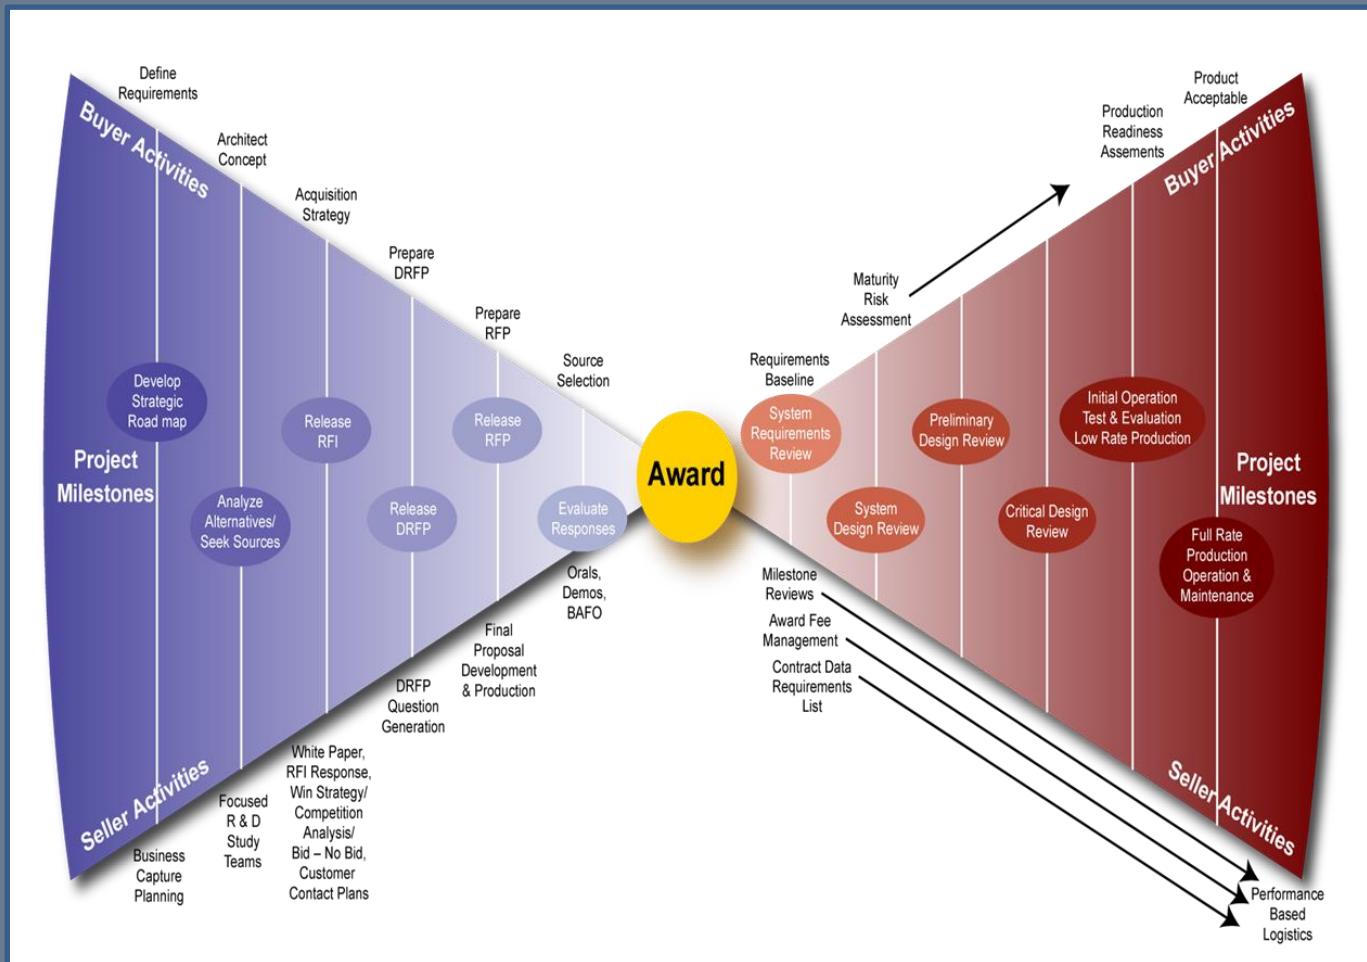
Define Requirements

Architect Concept

Acquisition Strategy

Prepare DRFP

Prepare RFP

Source Selection

Buyer Activities

Develop Strategic Road map

Project Milestones

Analyze Alternatives/ Seek Sources

Release RFI

Release DRFP

Release RFP

Evaluate Responses

Award

Orals, Demos, BAFO

Final Proposal Development & Production

DRFP Question Generation

White Paper, RFI Response, Win Strategy/ Competition Analysis/ Bid – No Bid, Customer Contact Plans

Focused R & D Study Teams

Business Capture Planning

Seller Activities

Product Acceptable

Production Readiness Assements

Buyer Activities

Maturity Risk Assessment

Requirements Baseline

System Requirements Review

System Design Review

Preliminary Design Review

Critical Design Review

Initial Operation Test & Evaluation Low Rate Production

Project Milestones

Full Rate Production Operation & Maintenance

Milestone Reviews

Award Fee Management

Contract Data Requirements List

Seller Activities

Performance Based Logistics